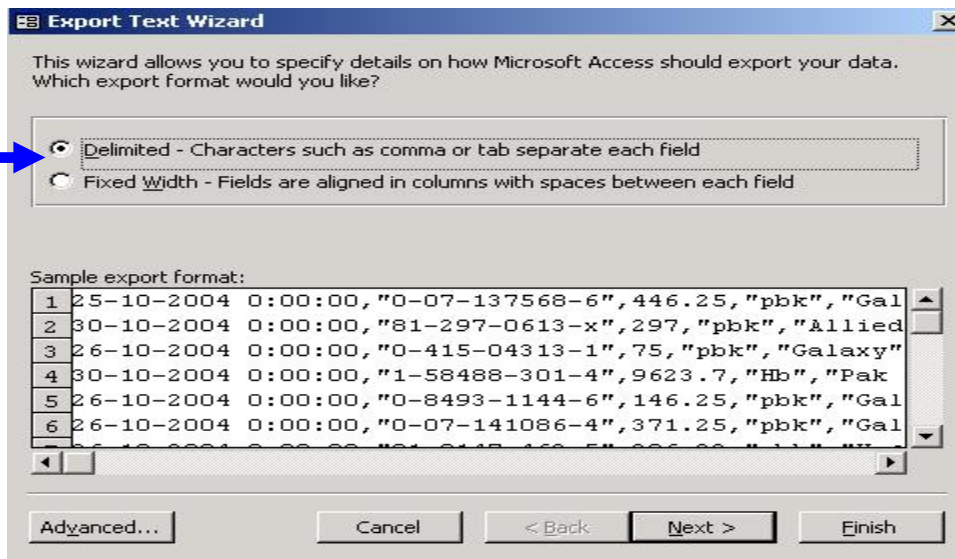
Export Text Wizard

This wizard allows you to specify details on how Microsoft Access should export your data. Which export format would you like?

Delimited - Characters such as comma or tab separate each field

Fixed Width - Fields are aligned in columns with spaces between each field

Sample export format:

1 25-10-2004 0:00:00,"0-07-137568-6",446.25,"pbk","Gal
2 30-10-2004 0:00:00,"81-297-0613-x",297,"pbk","Allied
3 26-10-2004 0:00:00,"0-415-04313-1",75,"pbk","Galaxy"
4 30-10-2004 0:00:00,"1-58488-301-4",9623.7,"Hb","Pak
5 26-10-2004 0:00:00,"0-8493-1144-6",146.25,"pbk","Gal
6 26-10-2004 0:00:00,"0-07-141086-4",371.25,"pbk","Gal
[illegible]

Advanced... Cancel < Back Next > Finish